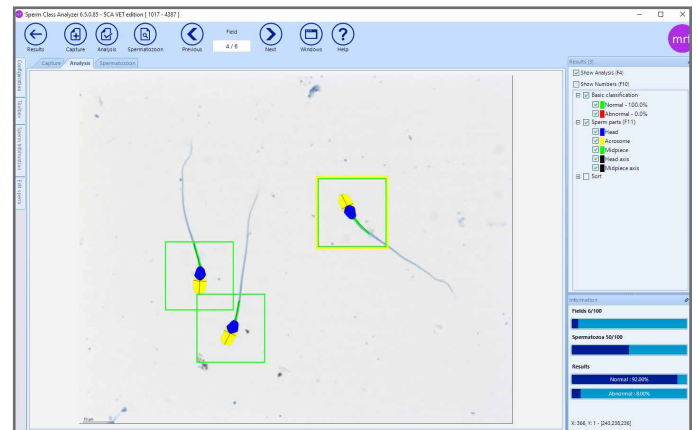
Sperm Class Analyzer 6.5.0.85 - SCA VET edition [ 1017 - 4387 ]

Results Capture Analysis Spermatozoon Previous Field 4 / 6 Next Windows Help

mrf

Capture Analysis Spermatozoon

Configuration Toolbox Sperm information Edit sperms

Results [8]
Show Analysis (F4)
Show Numbers (F10)
Basic classification
Normal - 100.0%
Abnormal - 0.0%
Sperm parts (F11)
Head
Acrosome
Midpiece
Head axis
Midpiece axis
Sort

Information
Fields 6/100
Spermatozoa 50/100
Results
Normal : 92.00%
Abnormal : 8.00%

X: 366, Y: 1 - [243,238,238]

10 µm